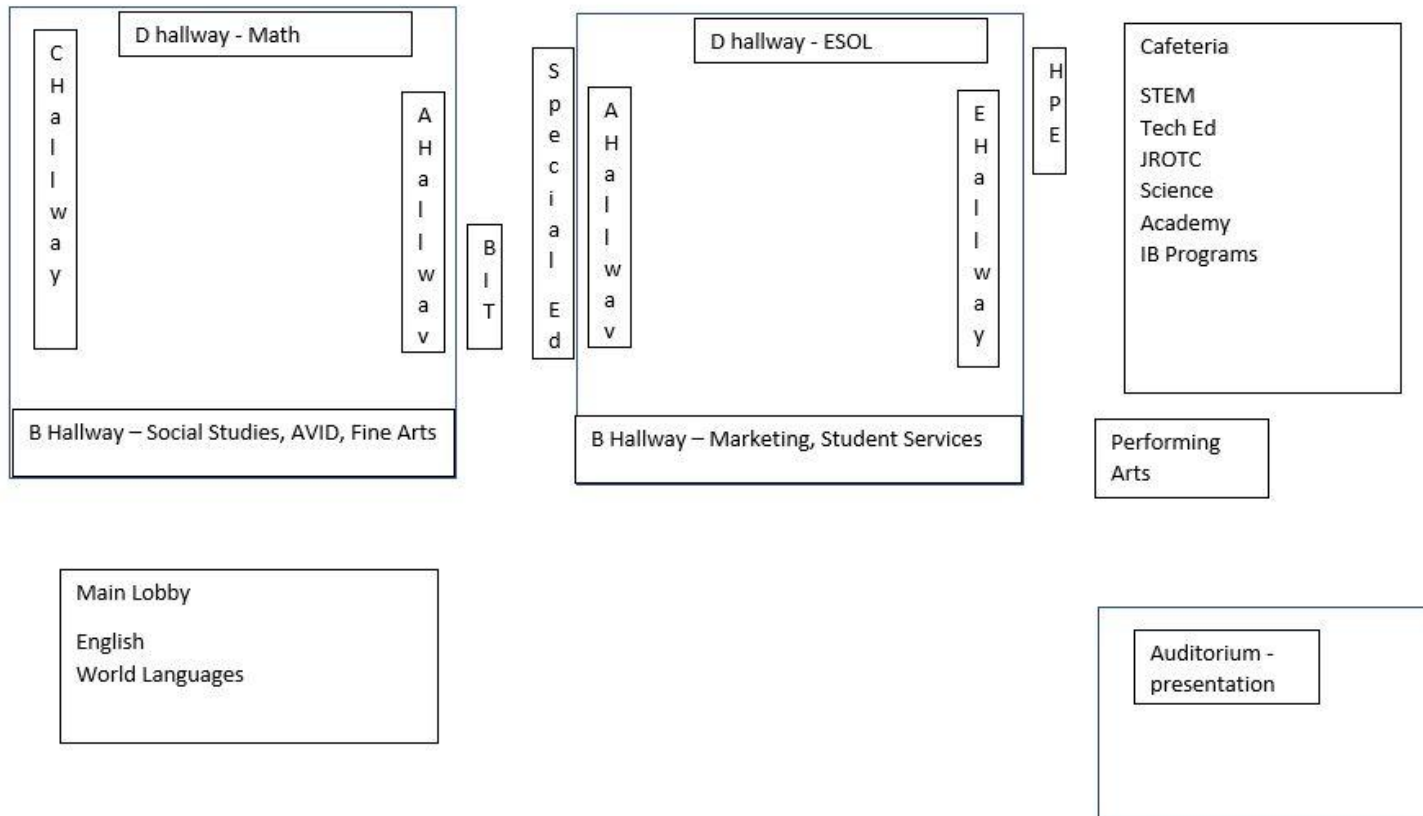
D hallway - Math

C Hallway

A Hallway

B I T

Special Ed

D hallway - ESOL

A Hallway

E Hallway

H P E

Cafeteria

STEM
Tech Ed
JROTC
Science
Academy
IB Programs

B Hallway – Social Studies, AVID, Fine Arts

B Hallway – Marketing, Student Services

Performing Arts

Main Lobby

English
World Languages

Auditorium - presentation